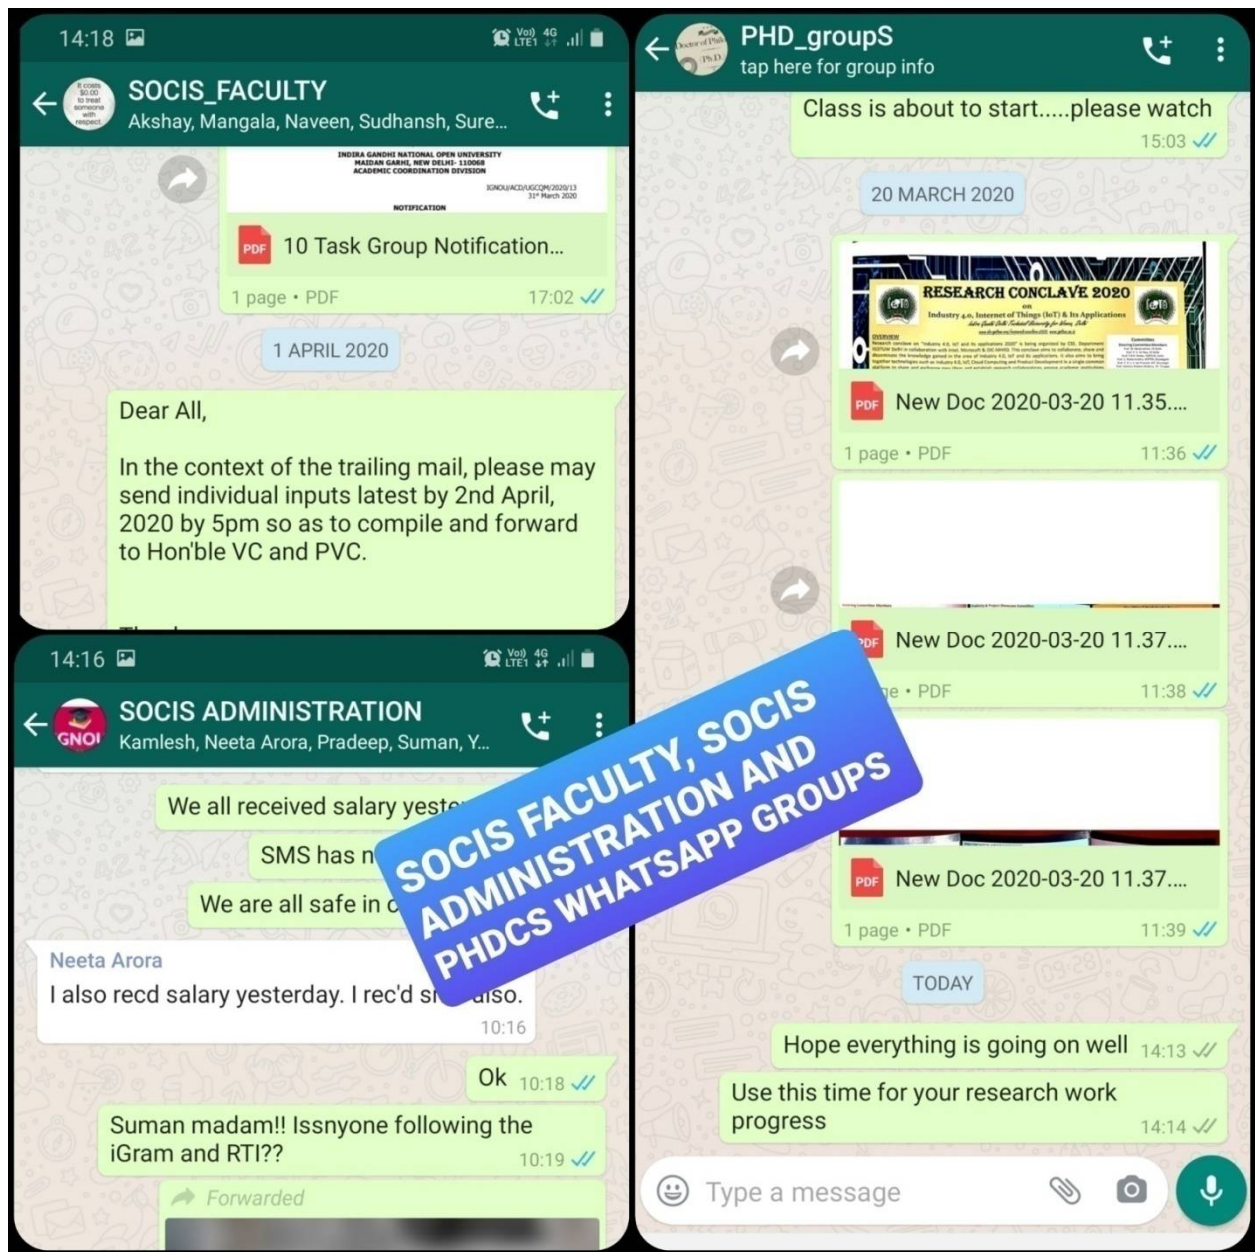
14:18

SOCIS_FACULTY
Akshay, Mangala, Naveen, Sudhansh, Sure...

INDIRA GANDHI NATIONAL OPEN UNIVERSITY
MAIDAN GARHI, NEW DELHI- 110068
ACADEMIC COORDINATION DIVISION

IGNOU/ACD/UGCQM/2020/13
31st March 2020

NOTIFICATION

PDF 10 Task Group Notification...
1 page • PDF 17:02

1 APRIL 2020

Dear All,

In the context of the trailing mail, please may send individual inputs latest by 2nd April, 2020 by 5pm so as to compile and forward to Hon'ble VC and PVC.

14:16

SOCIS ADMINISTRATION
Kamlesh, Neeta Arora, Pradeep, Suman, Y...

We all received salary yeste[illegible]

SMS has n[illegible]

We are all safe in c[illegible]

Neeta Arora
I also recd salary yesterday. I rec'd s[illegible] also.
10:16

Ok 10:18

Suman madam!! Issnyone following the iGram and RTI??
10:19

Forwarded

SOCIS FACULTY, SOCIS ADMINISTRATION AND PHDCS WHATSAPP GROUPS

PHD_groupS
tap here for group info

Class is about to start.....please watch
15:03

20 MARCH 2020

RESEARCH CONCLAVE 2020
on
Industry 4.0, Internet of Things (IoT) & Its Applications

PDF New Doc 2020-03-20 11.35....
1 page • PDF 11:36

PDF New Doc 2020-03-20 11.37....
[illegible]e • PDF 11:38

PDF New Doc 2020-03-20 11.37....
1 page • PDF 11:39

TODAY

Hope everything is going on well 14:13

Use this time for your research work progress
14:14

Type a message